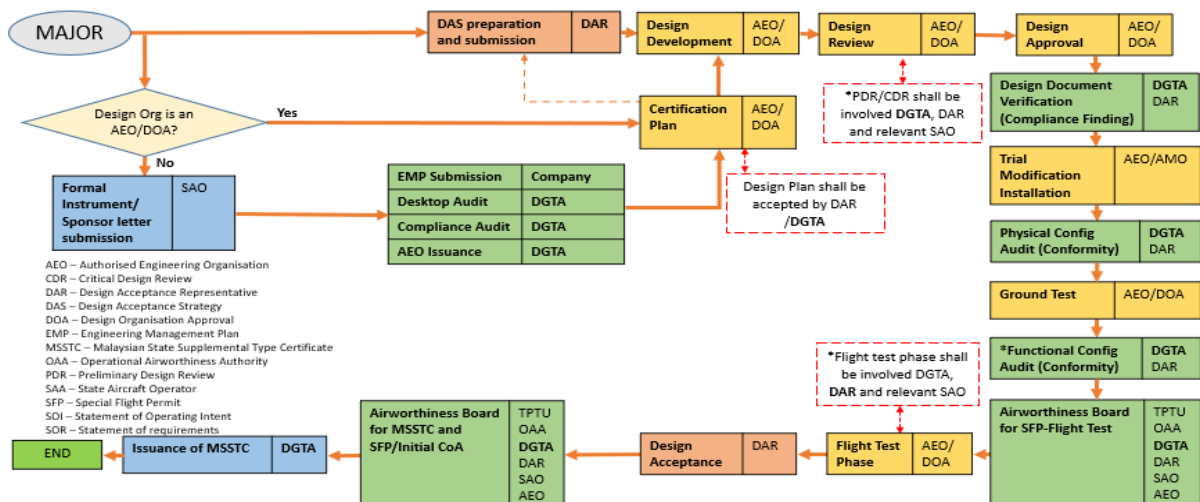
MAJOR

DAS preparation and submission | DAR

Design Development | AEO/ DOA

Design Review | AEO/ DOA

Design Approval | AEO/ DOA

Design Org is an AEO/DOA?

Yes

No

Certification Plan | AEO/ DOA

*PDR/CDR shall be involved **DGTA**, DAR and relevant SAO

Design Document Verification (Compliance Finding) | DGTA DAR

Formal Instrument/ Sponsor letter submission | SAO

| EMP Submission | Company |
|---|---|
| Desktop Audit | DGTA |
| Compliance Audit | DGTA |
| AEO Issuance | DGTA |

Design Plan shall be accepted by DAR /**DGTA**

Trial Modification Installation | AEO/AMO

Physical Config Audit (Conformity) | DGTA DAR

Ground Test | AEO/DOA

*Functional Config Audit (Conformity) | DGTA DAR

AEO – Authorised Engineering Organisation
CDR – Critical Design Review
DAR – Design Acceptance Representative
DAS – Design Acceptance Strategy
DOA – Design Organisation Approval
EMP – Engineering Management Plan
MSSTC – Malaysian State Supplemental Type Certificate
OAA – Operational Airworthiness Authority
PDR – Preliminary Design Review
SAA – State Aircraft Operator
SFP – Special Flight Permit
SOI – Statement of Operating Intent
SOR – Statement of requirements

*Flight test phase shall be involved DGTA, **DAR** and relevant SAO

Airworthiness Board for SFP-Flight Test | TPTU OAA DGTA DAR SAO AEO

Flight Test Phase | AEO/ DOA

Design Acceptance | DAR

Airworthiness Board for MSSTC and SFP/Initial CoA | TPTU OAA DGTA DAR SAO AEO

Issuance of MSSTC | DGTA

END